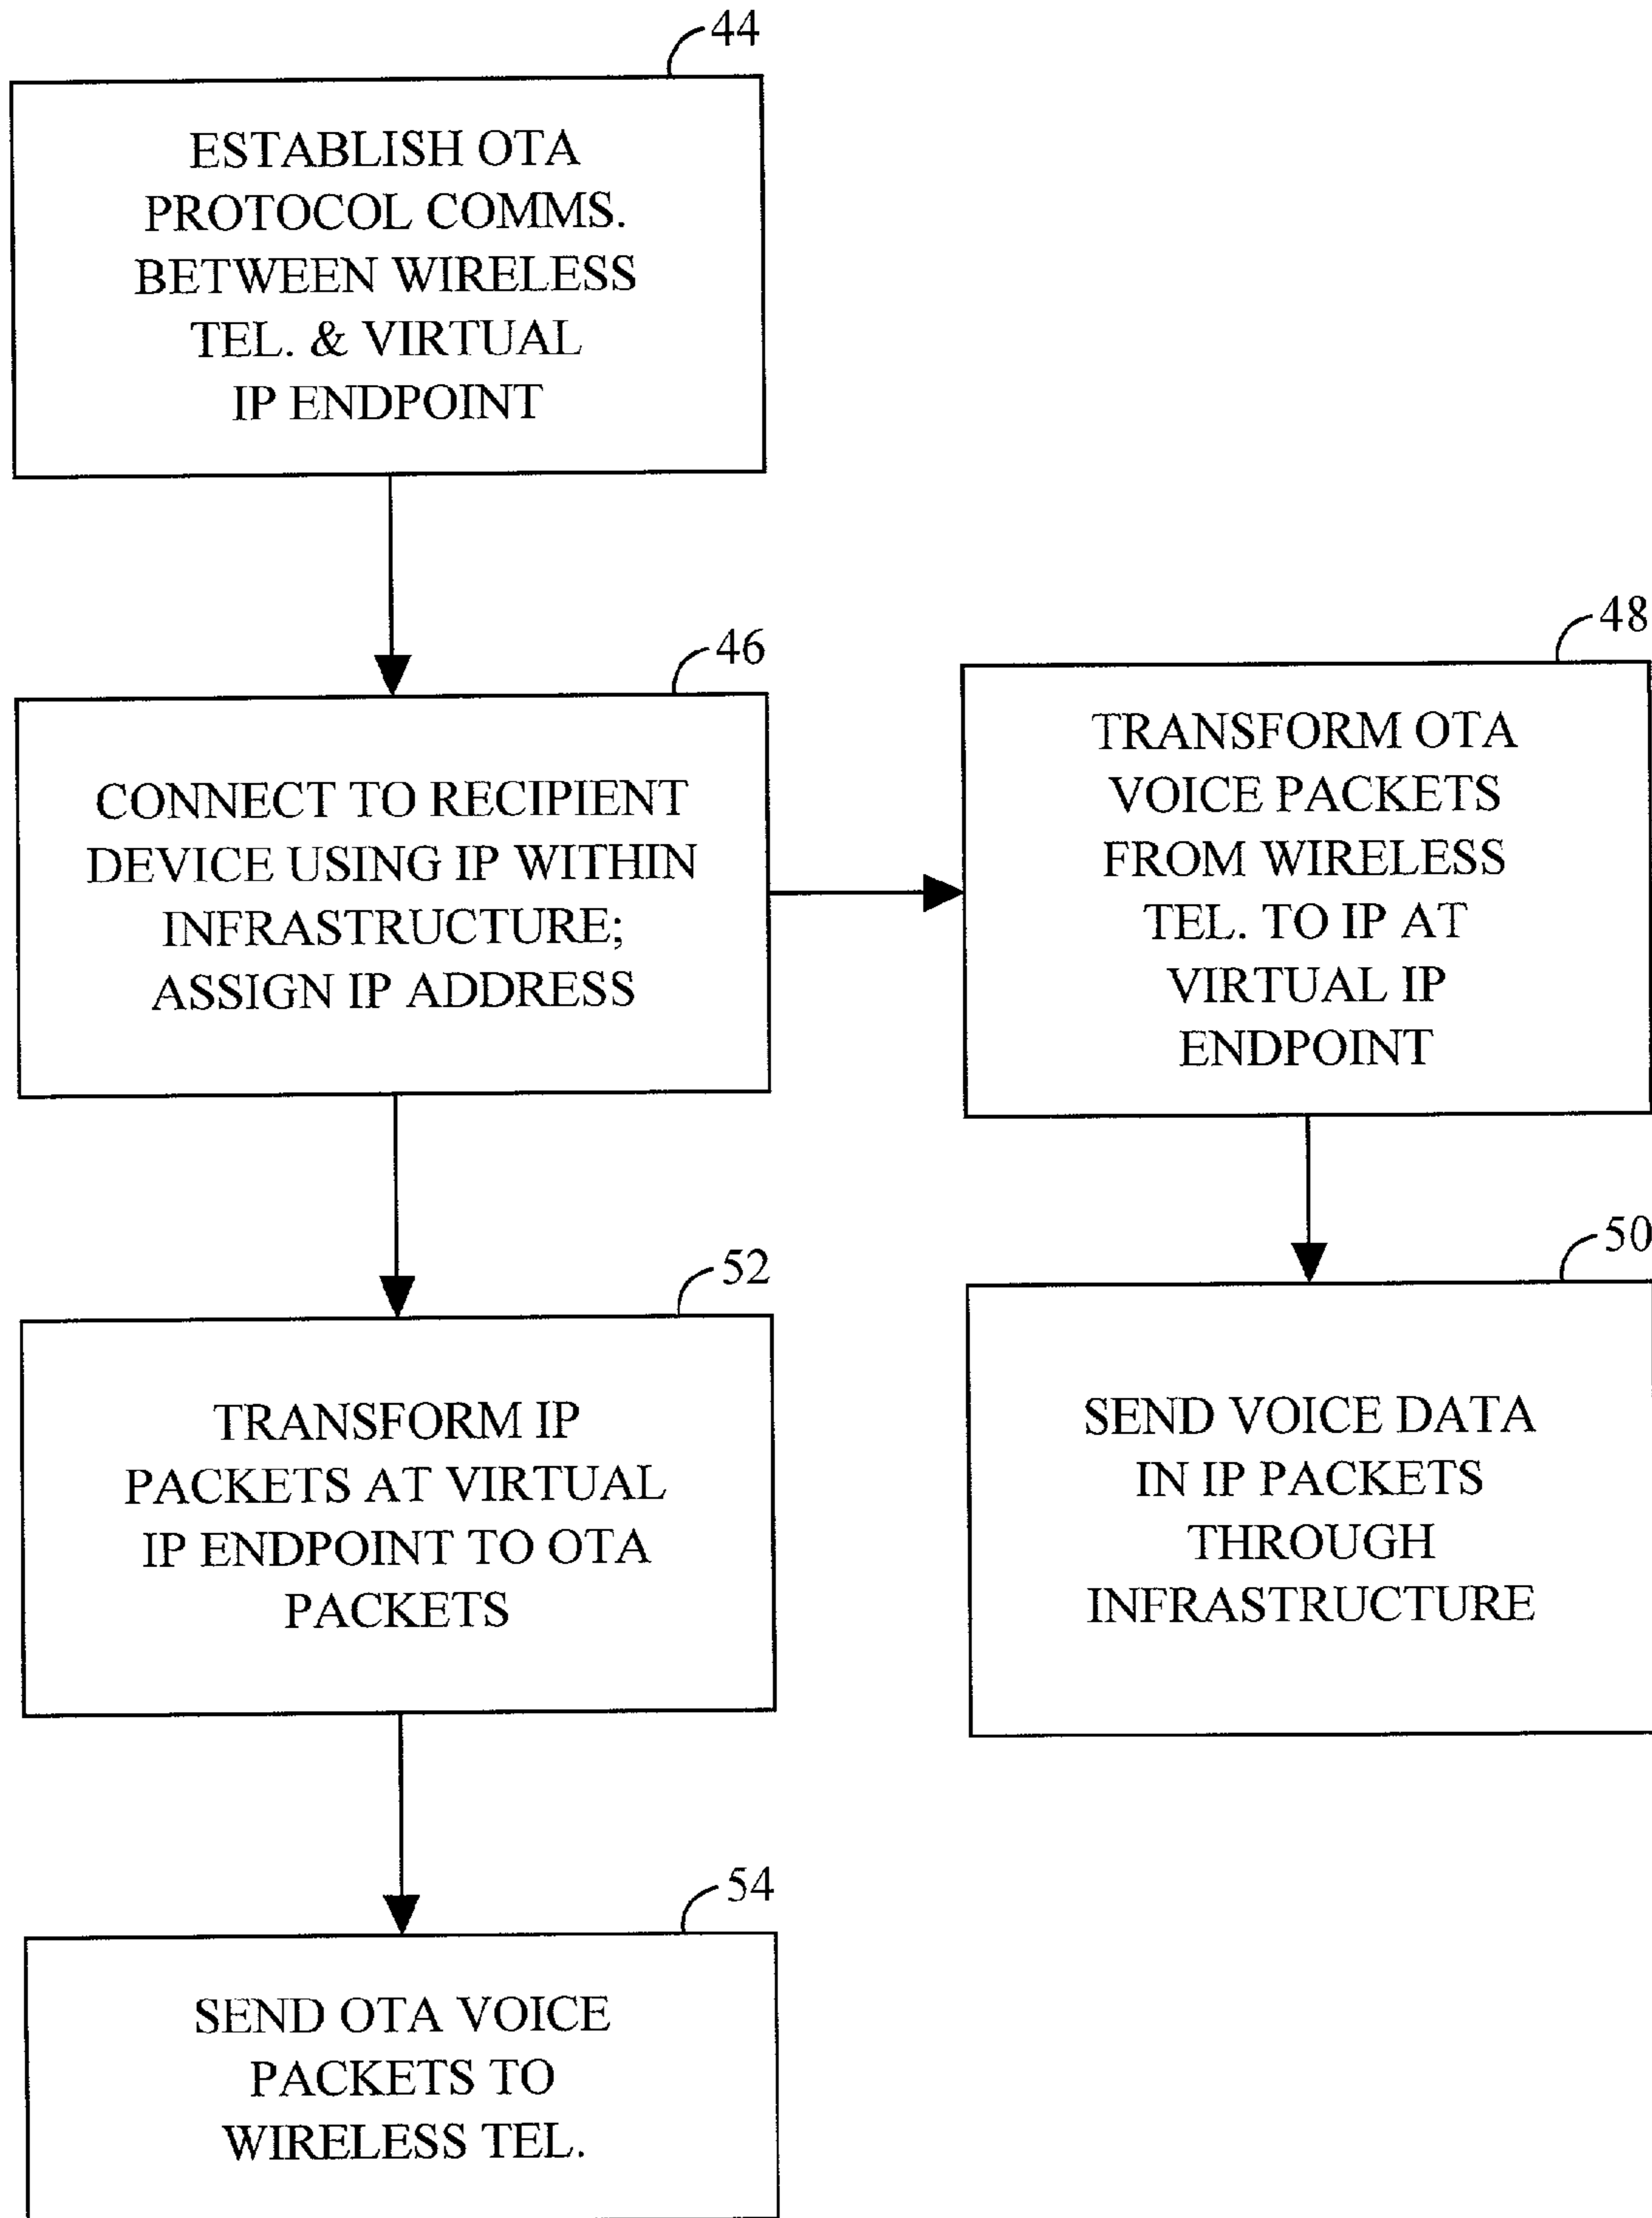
44

ESTABLISH OTA PROTOCOL COMMS. BETWEEN WIRELESS TEL. & VIRTUAL IP ENDPOINT

46

CONNECT TO RECIPIENT DEVICE USING IP WITHIN INFRASTRUCTURE; ASSIGN IP ADDRESS

48

TRANSFORM OTA VOICE PACKETS FROM WIRELESS TEL. TO IP AT VIRTUAL IP ENDPOINT

52

TRANSFORM IP PACKETS AT VIRTUAL IP ENDPOINT TO OTA PACKETS

50

SEND VOICE DATA IN IP PACKETS THROUGH INFRASTRUCTURE

54

SEND OTA VOICE PACKETS TO WIRELESS TEL.